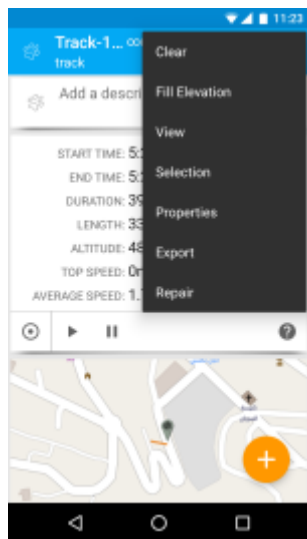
11:23

Track-1... track

Add a descri

START TIME: 5:

END TIME: 5:

DURATION: 39

LENGTH: 33

ALTITUDE: 48

TOP SPEED: 0r

AVERAGE SPEED: 1.

Clear

Fill Elevation

View

Selection

Properties

Export

Repair